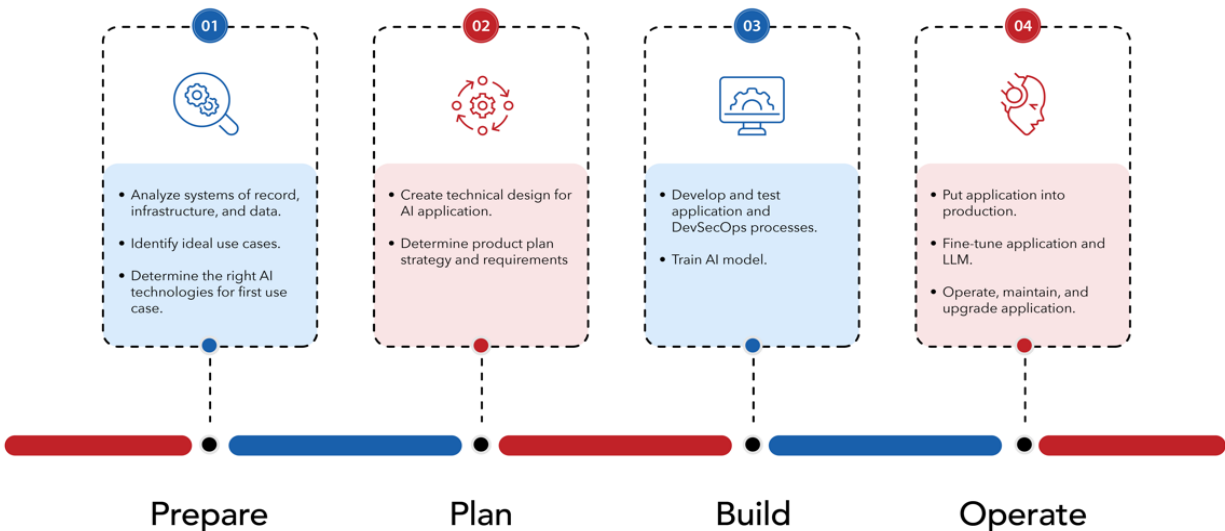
01

- Analyze systems of record, infrastructure, and data.
- Identify ideal use cases.
- Determine the right AI technologies for first use case.

02

- Create technical design for AI application.
- Determine product plan strategy and requirements

03

- Develop and test application and DevSecOps processes.
- Train AI model.

04

- Put application into production.
- Fine-tune application and LLM.
- Operate, maintain, and upgrade application.

Prepare

Plan

Build

Operate